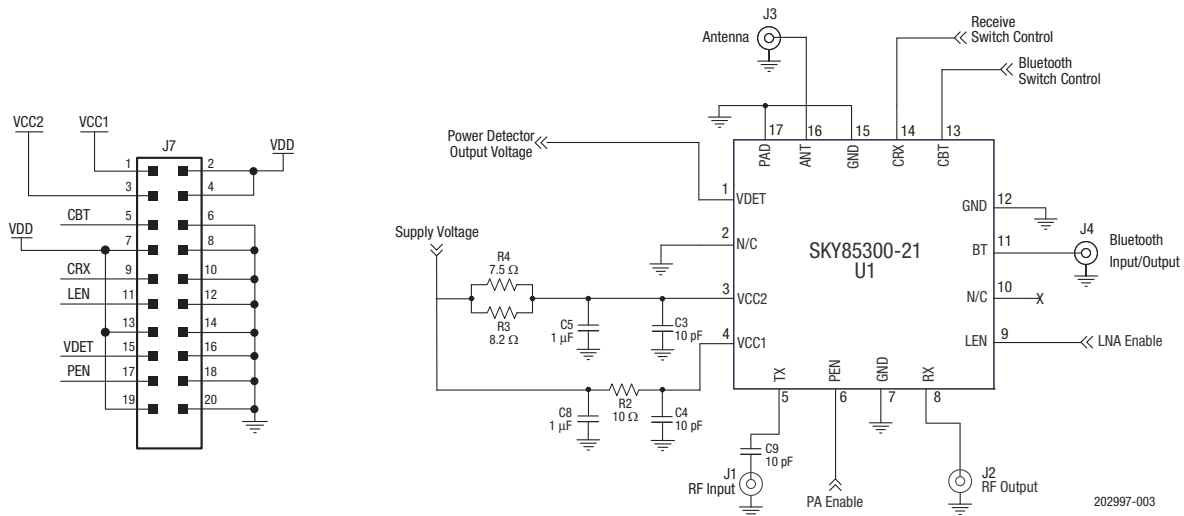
VCC2
VCC1
J7
VDD
1 2
3 4
CBT 5 6
VDD 7 8
CRX 9 10
LEN 11 12
13 14
VDET 15 16
PEN 17 18
19 20

J3
Antenna
Receive Switch Control
Bluetooth Switch Control
Power Detector Output Voltage
17 PAD
16 ANT
15 GND
14 CRX
13 CBT
1 VDET
12 GND
2 N/C
SKY85300-21
U1
11 BT
J4
Bluetooth Input/Output
Supply Voltage
R4
7.5 Ω
R3
8.2 Ω
3 VCC2
C5
1 µF
C3
10 pF
10 N/C
X
4 VCC1
9 LEN
LNA Enable
TX
PEN
GND
RX
5 6 7 8
C8
1 µF
R2
10 Ω
C4
10 pF
C9
10 pF
J1
RF Input
PA Enable
J2
RF Output
202997-003